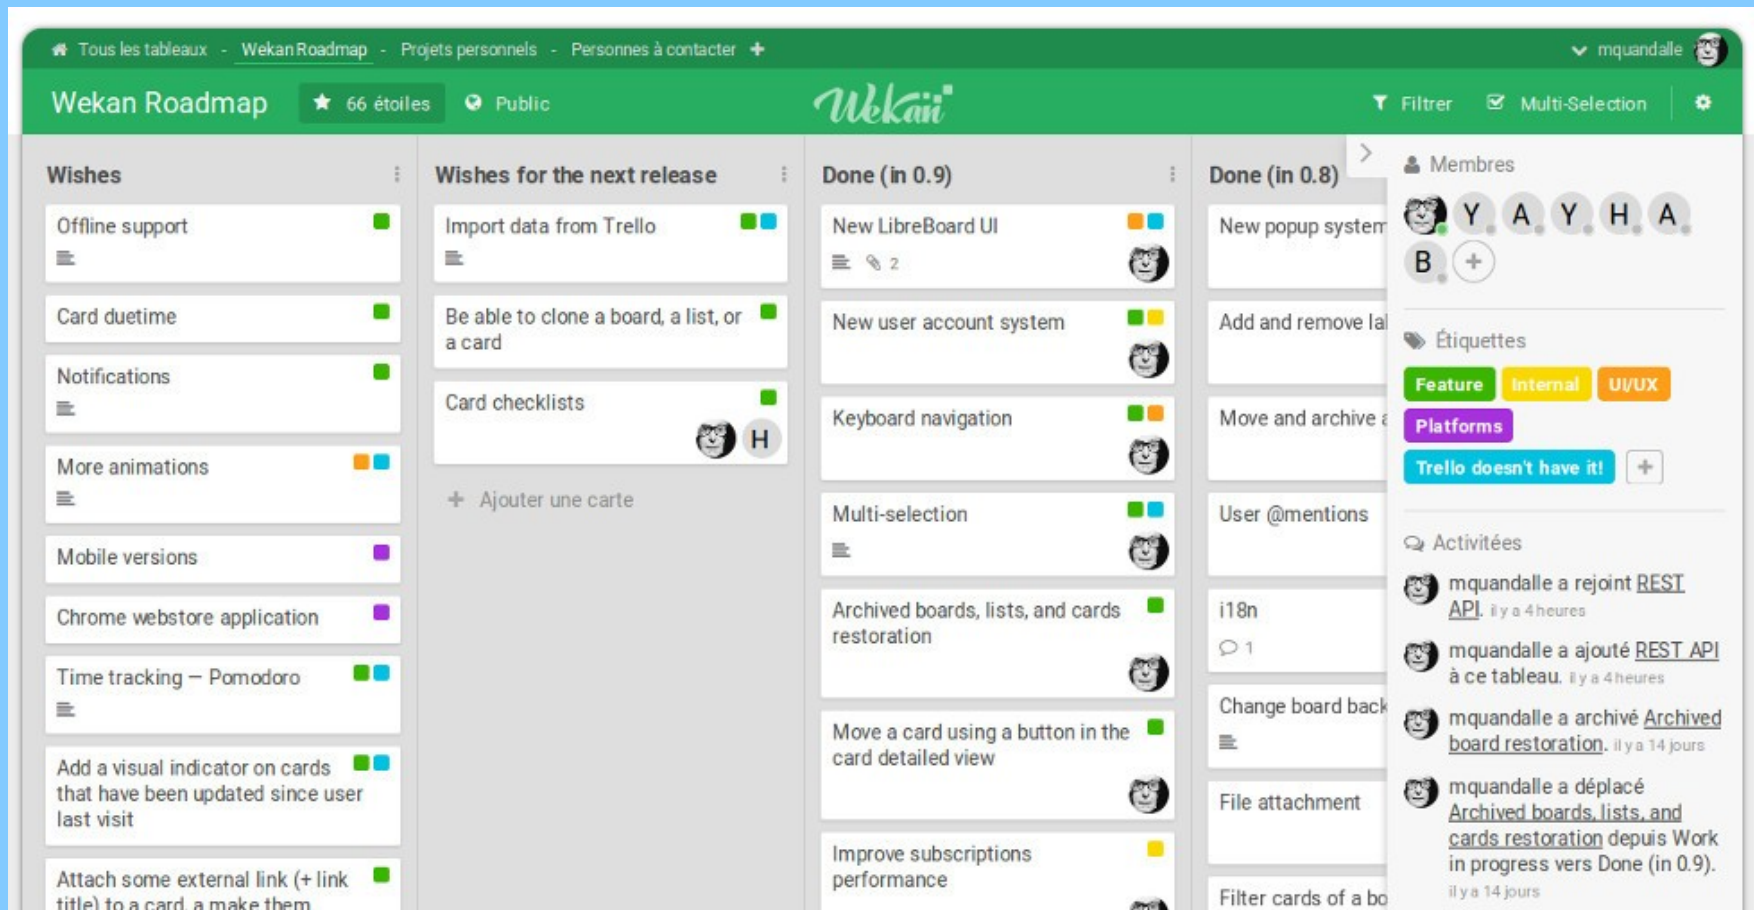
Tous les tableaux - Wekan Roadmap - Projets personnels - Personnes à contacter +

mquandalle

Wekan Roadmap 66 étoiles Public

Wekan

Filtrer Multi-Selection

Wishes

Offline support

Card duetime

Notifications

More animations

Mobile versions

Chrome webstore application

Time tracking — Pomodoro

Add a visual indicator on cards that have been updated since user last visit

Attach some external link (+ link title) to a card, a make them

Wishes for the next release

Import data from Trello

Be able to clone a board, a list, or a card

Card checklists

H

+ Ajouter une carte

Done (in 0.9)

New LibreBoard UI

2

New user account system

Keyboard navigation

Multi-selection

Archived boards, lists, and cards restoration

Move a card using a button in the card detailed view

Improve subscriptions performance

Done (in 0.8)

New popup system

Add and remove la

Move and archive a

User @mentions

i18n

1

Change board back

File attachment

Filter cards of a bo

Membres

Y A Y H A B +

Étiquettes

Feature Internal UI/UX Platforms Trello doesn't have it! +

Activitées

mquandalle a rejoint REST API. il y a 4 heures

mquandalle a ajouté REST API à ce tableau. il y a 4 heures

mquandalle a archivé Archived board restoration. il y a 14 jours

mquandalle a déplacé Archived boards, lists, and cards restoration depuis Work in progress vers Done (in 0.9). il y a 14 jours